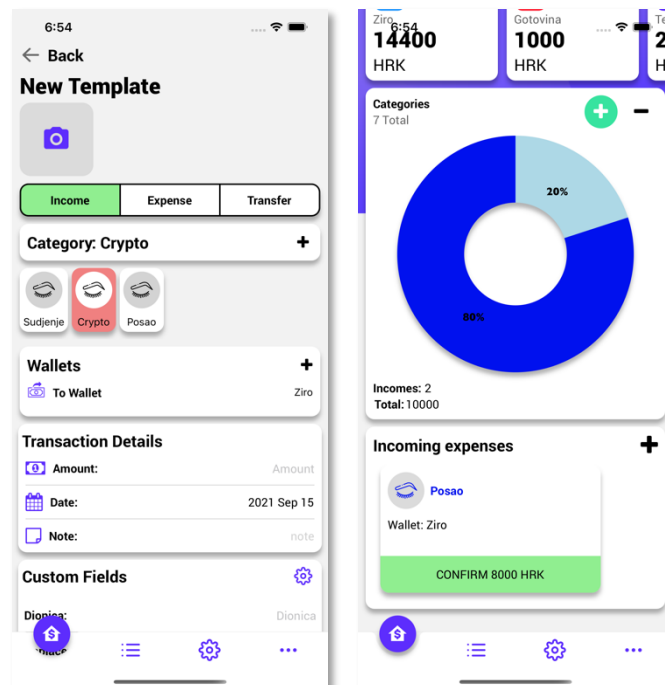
6:54

Back

New Template

Income | Expense | Transfer

Category: Crypto +

Sudjenje
Crypto
Posao

Wallets +

To Wallet Ziro

Transaction Details

Amount: Amount

Date: 2021 Sep 15

Note: note

Custom Fields

Dionica: Dionica

Ziro 6:54
14400
HRK

Gotovina
1000
HRK

Categories
7 Total

20%

80%

Incomes: 2
Total: 10000

Incoming expenses +

Posao

Wallet: Ziro

CONFIRM 8000 HRK